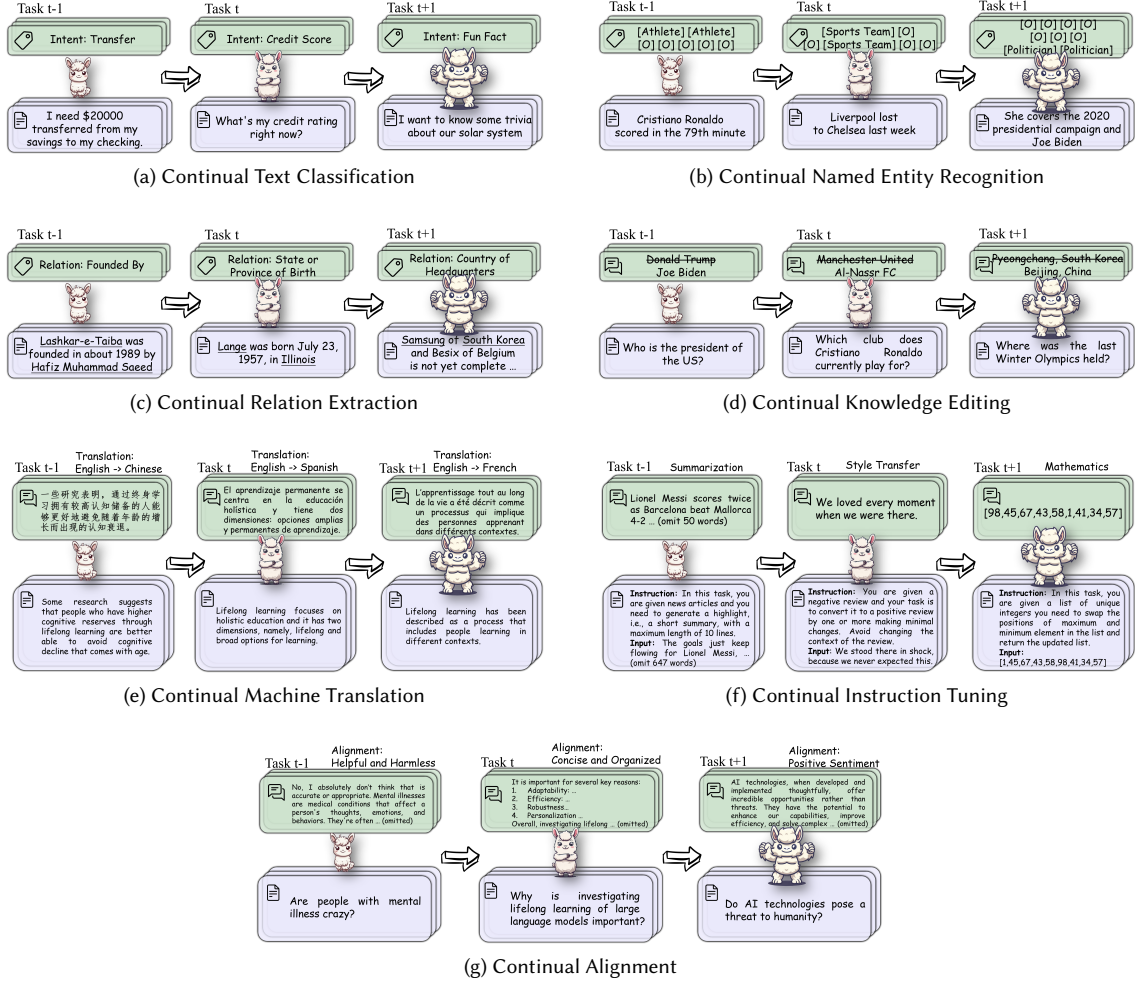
Task t-1
Intent: Transfer
I need $20000 transferred from my savings to my checking.

Task t
Intent: Credit Score
What's my credit rating right now?

Task t+1
Intent: Fun Fact
I want to know some trivia about our solar system

(a) Continual Text Classification

Task t-1
[Athlete] [Athlete] [O] [O] [O] [O] [O] [O]
Cristiano Ronaldo scored in the 79th minute

Task t
[Sports Team] [O] [O] [Sports Team] [O] [O]
Liverpool lost to Chelsea last week

Task t+1
[O] [O] [O] [O] [O] [O] [O] [O] [Politician] [Politician]
She covers the 2020 presidential campaign and Joe Biden

(b) Continual Named Entity Recognition

Task t-1
Relation: Founded By
Lashkar-e-Taiba was founded in about 1989 by Hafiz Muhammad Saeed

Task t
Relation: State or Province of Birth
Lange was born July 23, 1957, in Illinois

Task t+1
Relation: Country of Headquarters
Samsung of South Korea and Besix of Belgium is not yet complete ...

(c) Continual Relation Extraction

Task t-1
Donald Trump
Joe Biden
Who is the president of the US?

Task t
Manchester United
Al-Nassr FC
Which club does Cristiano Ronaldo currently play for?

Task t+1
Pyeongchang, South Korea
Beijing, China
Where was the last Winter Olympics held?

(d) Continual Knowledge Editing

Task t-1
Translation: English -> Chinese
一些研究表明，通过终身学习拥有较高认知储备的人能够更好地避免随着年龄的增长而出现的认知衰退。
Some research suggests that people who have higher cognitive reserves through lifelong learning are better able to avoid cognitive decline that comes with age.

Task t
Translation: English -> Spanish
El aprendizaje permanente se centra en la educación holística y tiene dos dimensiones: opciones amplias y permanentes de aprendizaje.
Lifelong learning focuses on holistic education and it has two dimensions, namely, lifelong and broad options for learning.

Task t+1
Translation: English -> French
L'apprentissage tout au long de la vie a été décrit comme un processus qui implique des personnes apprenant dans différents contextes.
Lifelong learning has been described as a process that includes people learning in different contexts.

(e) Continual Machine Translation

Task t-1
Summarization
Lionel Messi scores twice as Barcelona beat Mallorca 4-2 ... (omit 50 words)
Instruction: In this task, you are given news articles and you need to generate a highlight, i.e., a short summary, with a maximum length of 10 lines.
Input: The goals just keep flowing for Lionel Messi, ... (omit 647 words)

Task t
Style Transfer
We loved every moment when we were there.
Instruction: You are given a negative review and your task is to convert it to a positive review by one or more making minimal changes. Avoid changing the context of the review.
Input: We stood there in shock, because we never expected this.

Task t+1
Mathematics
[98,45,67,43,58,1,41,34,57]
Instruction: In this task, you are given a list of unique integers you need to swap the positions of maximum and minimum element in the list and return the updated list.
Input: [1,45,67,43,58,98,41,34,57]

(f) Continual Instruction Tuning

Task t-1
Alignment: Helpful and Harmless
No, I absolutely don't think that is accurate or appropriate. Mental illnesses are medical conditions that affect a person's thoughts, emotions, and behaviors. They're often ... (omitted)
Are people with mental illness crazy?

Task t
Alignment: Concise and Organized
It is important for several key reasons:
1. Adaptability: ...
2. Efficiency: ...
3. Robustness...
4. Personalization ...
Overall, investigating lifelong ... (omitted)
Why is investigating lifelong learning of large language models important?

Task t+1
Alignment: Positive Sentiment
AI technologies, when developed and implemented thoughtfully, offer incredible opportunities rather than threats. They have the potential to enhance our capabilities, improve efficiency, and solve complex ... (omitted)
Do AI technologies pose a threat to humanity?

(g) Continual Alignment